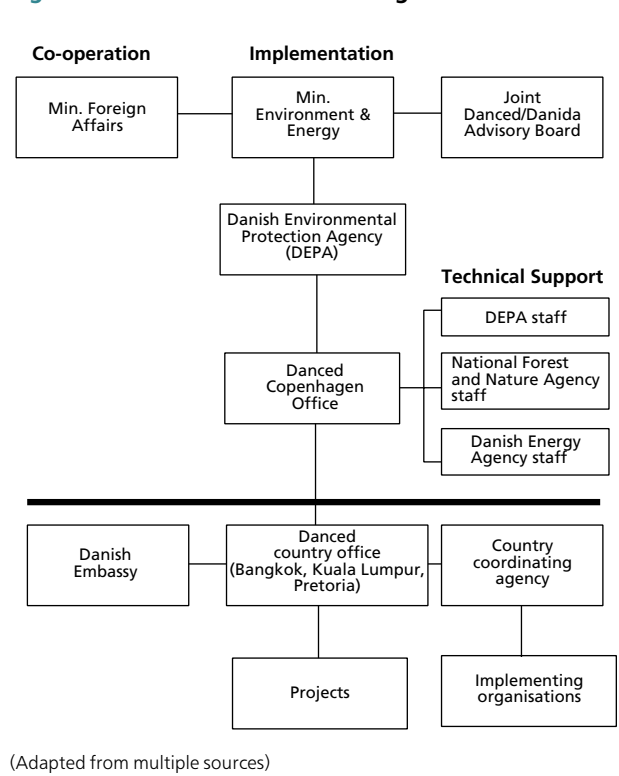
Co-operation

Implementation

Min. Foreign Affairs

Min. Environment & Energy

Joint Danced/Danida Advisory Board

Danish Environmental Protection Agency (DEPA)

Technical Support

DEPA staff

Danced Copenhagen Office

National Forest and Nature Agency staff

Danish Energy Agency staff

Danish Embassy

Danced country office (Bangkok, Kuala Lumpur, Pretoria)

Country coordinating agency

Projects

Implementing organisations

(Adapted from multiple sources)